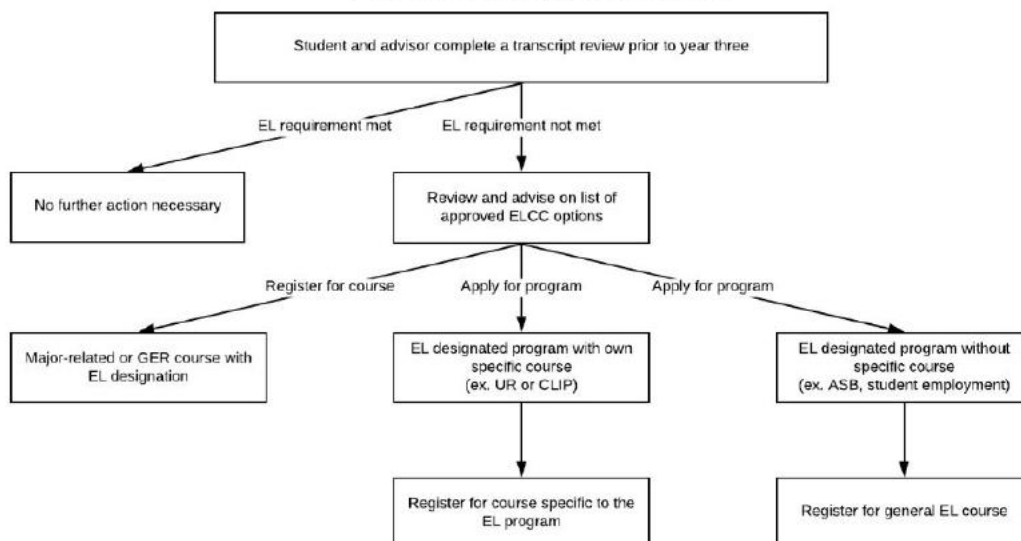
Student and advisor complete a transcript review prior to year three

EL requirement met

EL requirement not met

No further action necessary

Review and advise on list of approved ELCC options

Register for course

Apply for program

Apply for program

Major-related or GER course with EL designation

EL designated program with own specific course (ex. UR or CLIP)

EL designated program without specific course (ex. ASB, student employment)

Register for course specific to the EL program

Register for general EL course